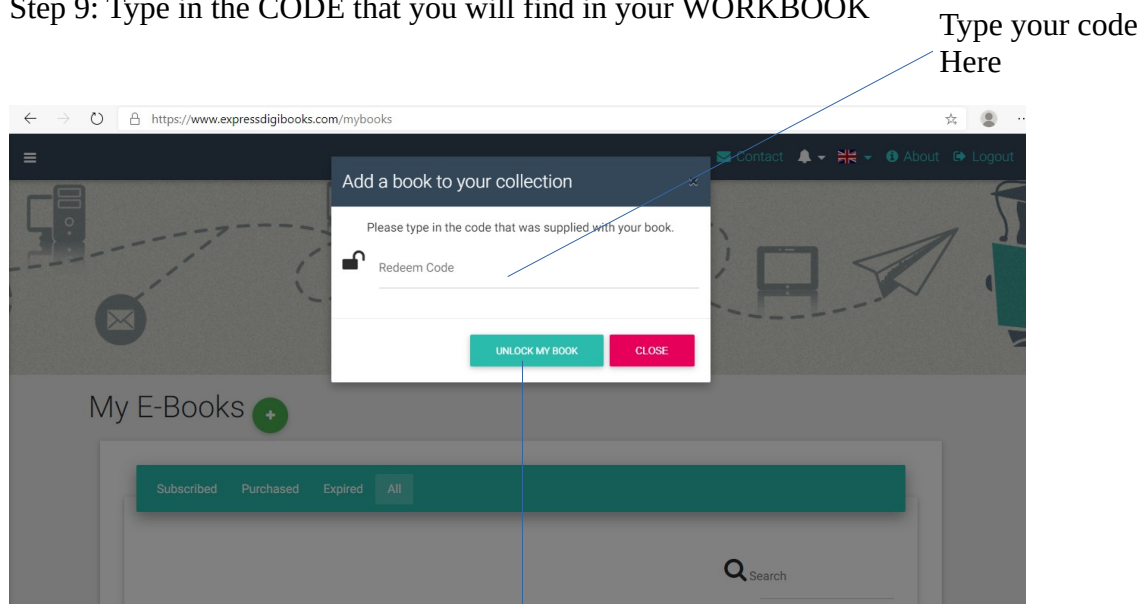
Step 9: Type in the CODE that you will find in your WORKBOOK

Type your code Here

https://www.expressdigibooks.com/mybooks

Contact About Logout

Add a book to your collection

×

Please type in the code that was supplied with your book.

Redeem Code

UNLOCK MY BOOK

CLOSE

My E-Books

+

Subscribed Purchased Expired All

Search